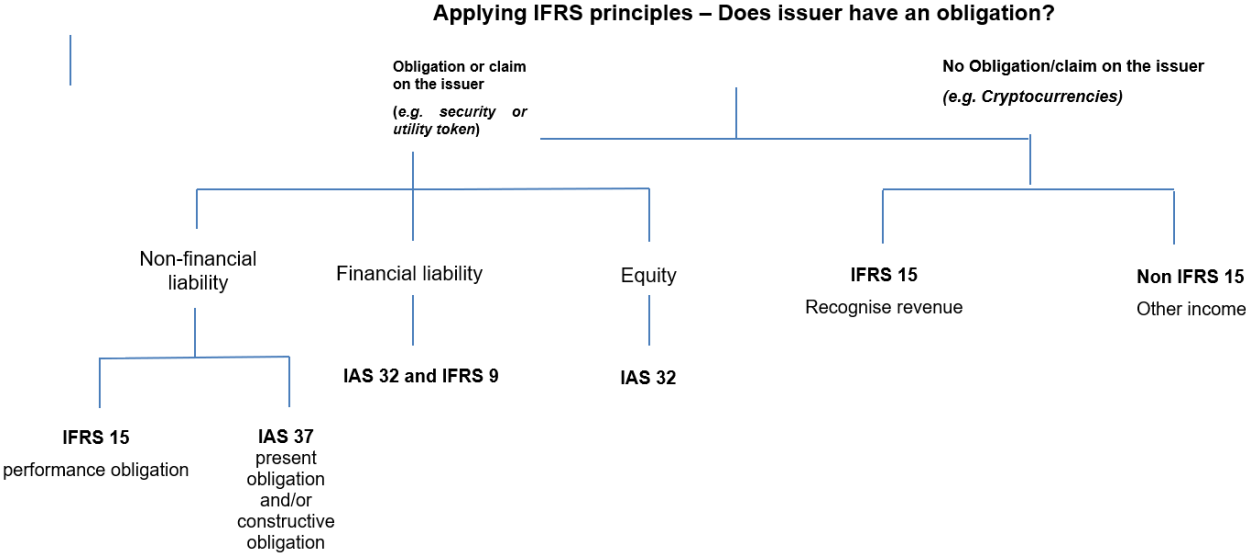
Applying IFRS principles – Does issuer have an obligation?

Obligation or claim on the issuer

(e.g. security or utility token)

No Obligation/claim on the issuer

(e.g. Cryptocurrencies)

Non-financial liability

Financial liability

Equity

IFRS 15

Recognise revenue

Non IFRS 15

Other income

IAS 32 and IFRS 9

IAS 32

IFRS 15

performance obligation

IAS 37

present obligation and/or constructive obligation